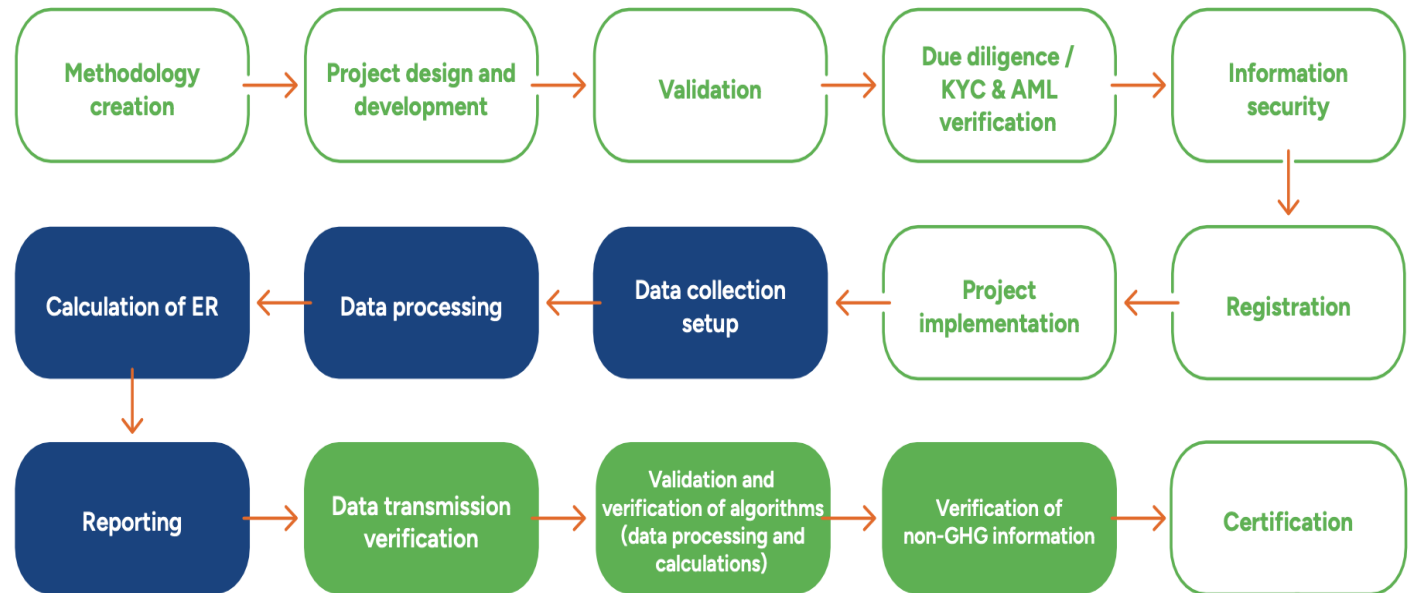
Methodology creation

Project design and development

Validation

Due diligence / KYC & AML verification

Information security

Registration

Project implementation

Data collection setup

Data processing

Calculation of ER

Reporting

Data transmission verification

Validation and verification of algorithms (data processing and calculations)

Verification of non-GHG information

Certification